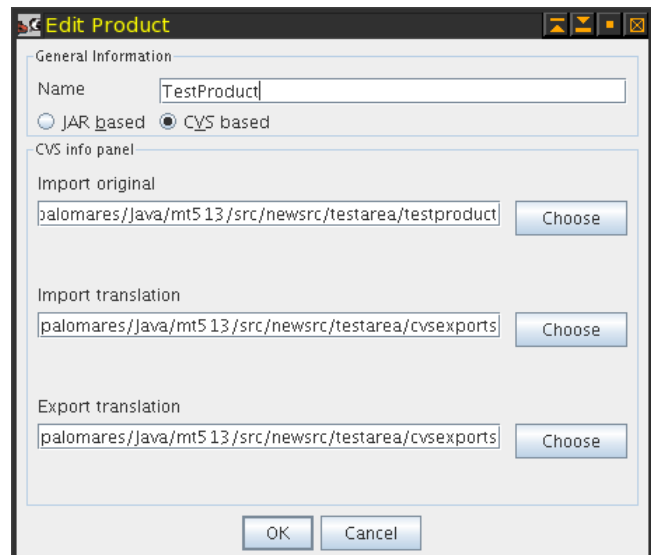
Edit Product

General Information

Name TestProduct

JAR based CVS based

CVS info panel

Import original

palomares/Java/mt513/src/newsrc/testarea/testproduct

Choose

Import translation

palomares/Java/mt513/src/newsrc/testarea/cvsexports

Choose

Export translation

palomares/Java/mt513/src/newsrc/testarea/cvsexports

Choose

OK Cancel